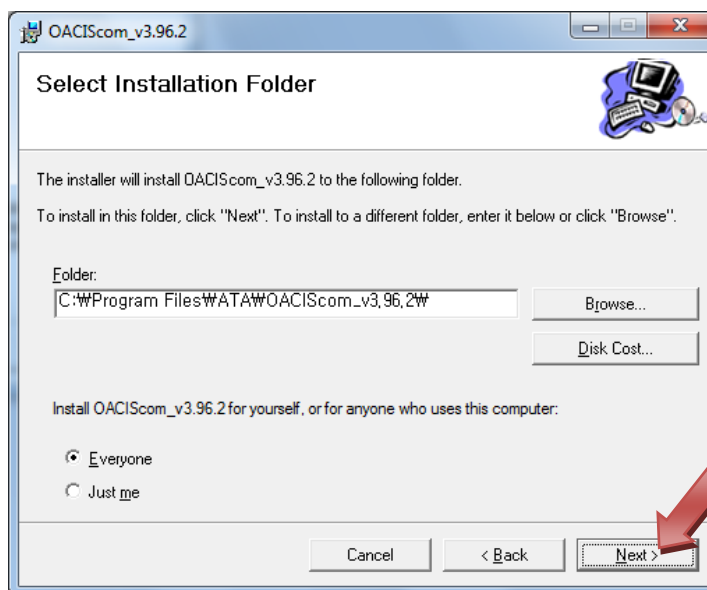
OACIScom_v3.96.2

Select Installation Folder

The installer will install OACIScom_v3.96.2 to the following folder.

To install in this folder, click "Next". To install to a different folder, enter it below or click "Browse".

Folder:
C:₩Program Files₩ATA₩OACIScom_v3,96,2₩

Browse...

Disk Cost...

Install OACIScom_v3.96.2 for yourself, or for anyone who uses this computer:

Everyone

Just me

Cancel

< Back

Next >